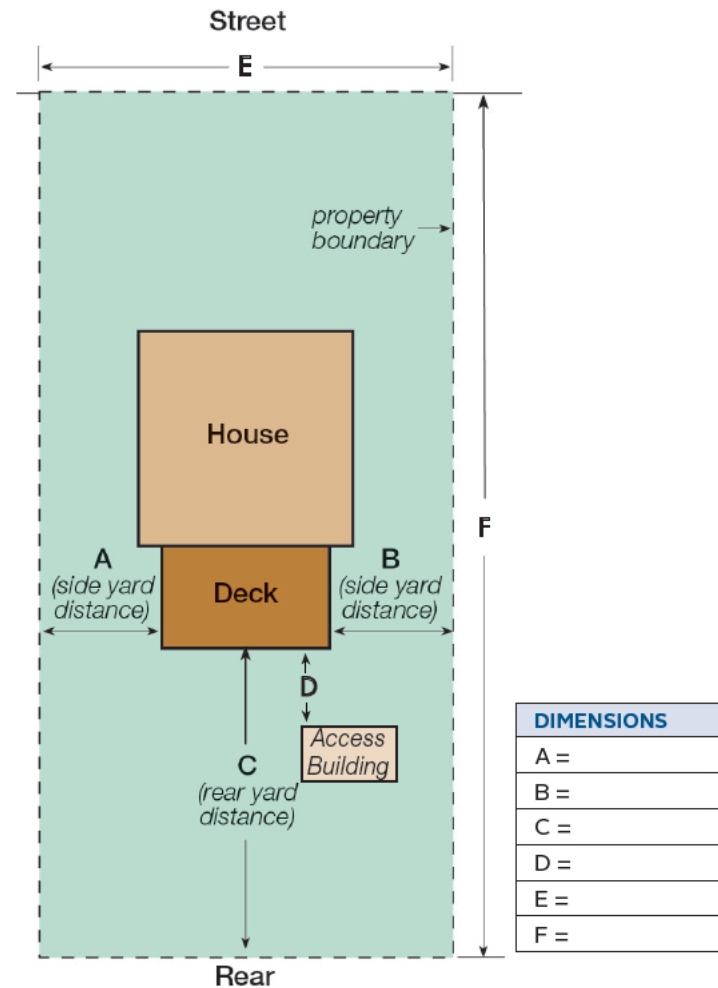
Street

E

property boundary

House

A
(side yard distance)

Deck

B
(side yard distance)

D

Access Building

C
(rear yard distance)

F

Rear

| DIMENSIONS |
|---|
| A = |
| B = |
| C = |
| D = |
| E = |
| F = |